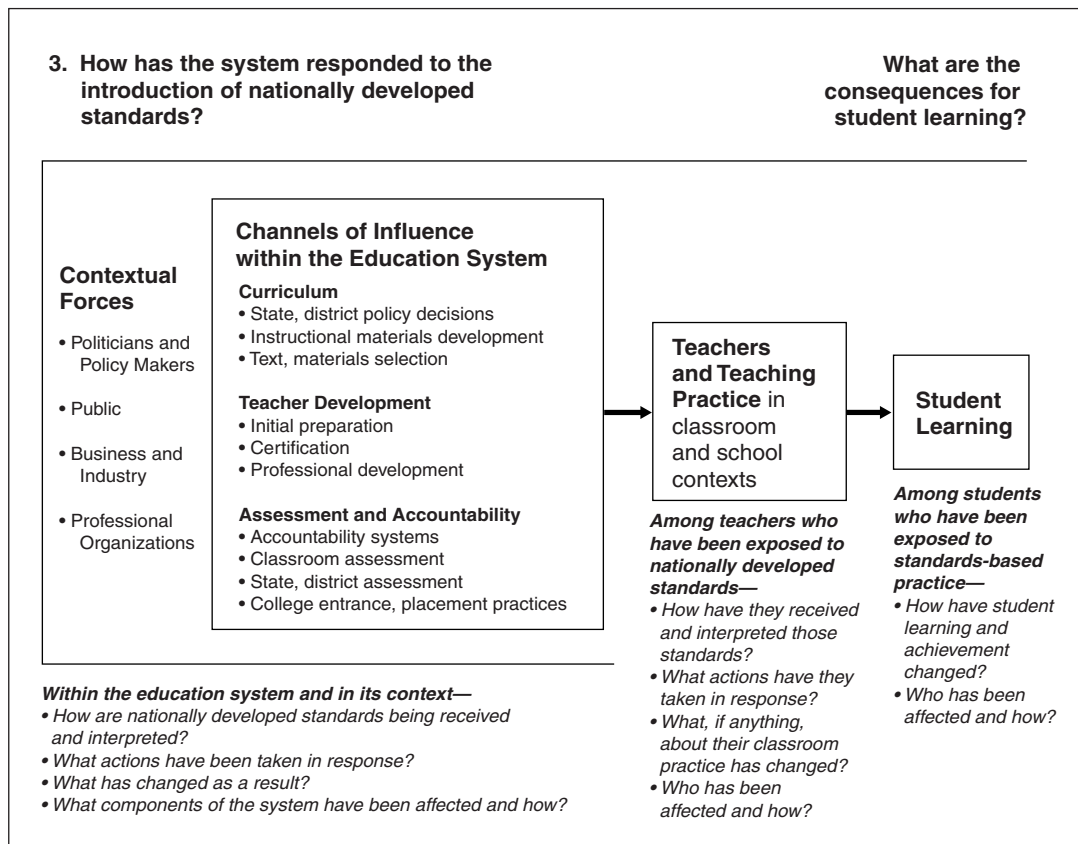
3. How has the system responded to the introduction of nationally developed standards?

What are the consequences for student learning?

Contextual Forces
• Politicians and Policy Makers
• Public
• Business and Industry
• Professional Organizations

Channels of Influence within the Education System
Curriculum
• State, district policy decisions
• Instructional materials development
• Text, materials selection

Teacher Development
• Initial preparation
• Certification
• Professional development

Assessment and Accountability
• Accountability systems
• Classroom assessment
• State, district assessment
• College entrance, placement practices

Teachers and Teaching Practice in classroom and school contexts

Student Learning

Within the education system and in its context—
• How are nationally developed standards being received and interpreted?
• What actions have been taken in response?
• What has changed as a result?
• What components of the system have been affected and how?

Among teachers who have been exposed to nationally developed standards—
• How have they received and interpreted those standards?
• What actions have they taken in response?
• What, if anything, about their classroom practice has changed?
• Who has been affected and how?

Among students who have been exposed to standards-based practice—
• How have student learning and achievement changed?
• Who has been affected and how?